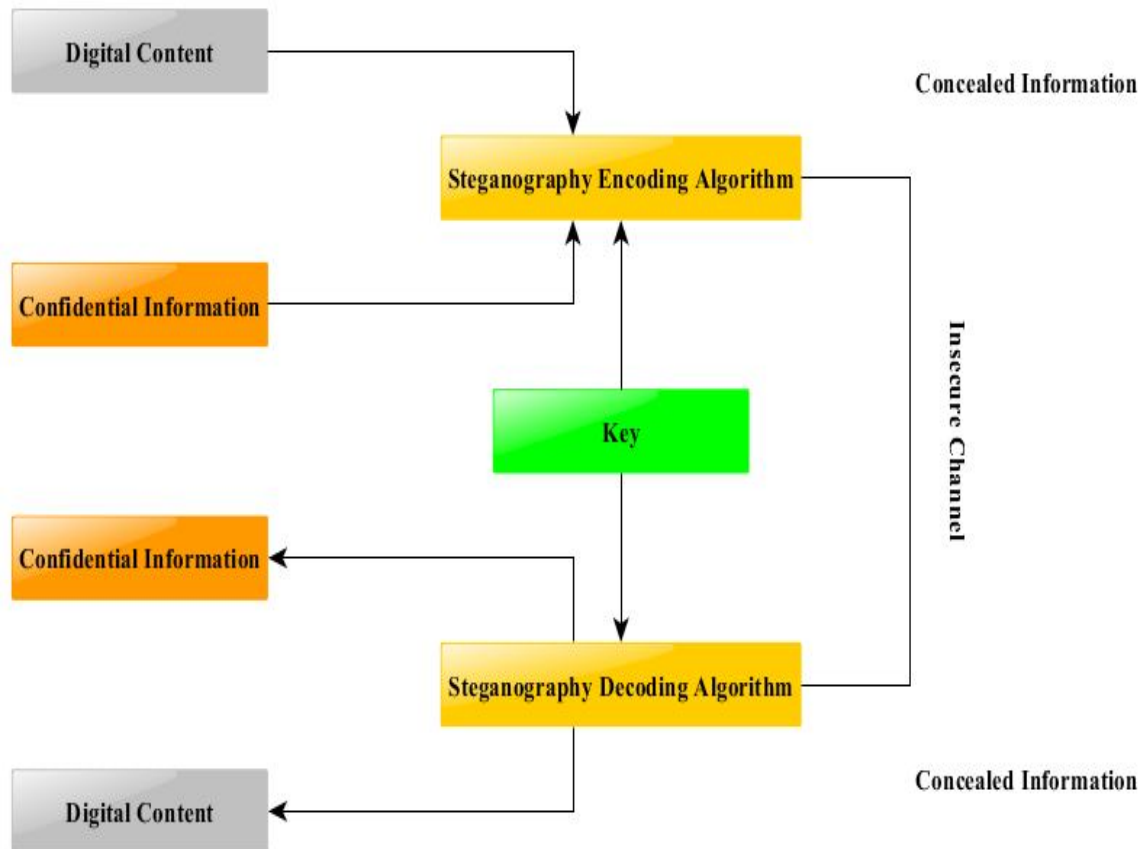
Digital Content

Concealed Information

Steganography Encoding Algorithm

Confidential Information

Insecure Channel

Key

Confidential Information

Steganography Decoding Algorithm

Concealed Information

Digital Content